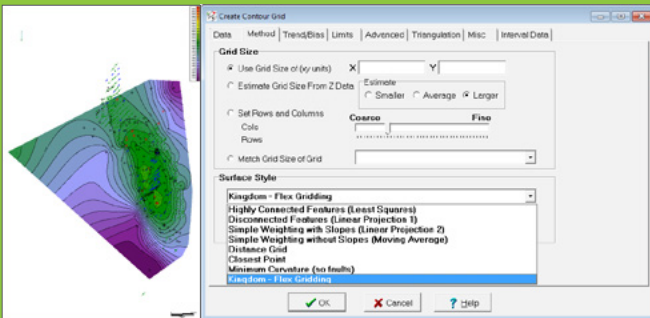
Create Contour Grid

Data | Method | Trend/Bias | Limits | Advanced | Triangulation | Misc | Interval Data

Grid Size

Use Grid Size of (xy units) X Y

Estimate Grid Size From Z Data

Estimate

Smaller Average Larger

Set Rows and Columns

Coarse Fine

Cols

Rows

Match Grid Size of Grid

Surface Style

Kingdom - Flex Gridding

Highly Connected Features (Least Squares)
Disconnected Features (Linear Projection 1)
Simple Weighting with Slopes (Linear Projection 2)
Simple Weighting without Slopes (Moving Average)
Distance Grid
Closest Point
Minimum Curvature (no faults)
Kingdom - Flex Gridding

OK Cancel Help